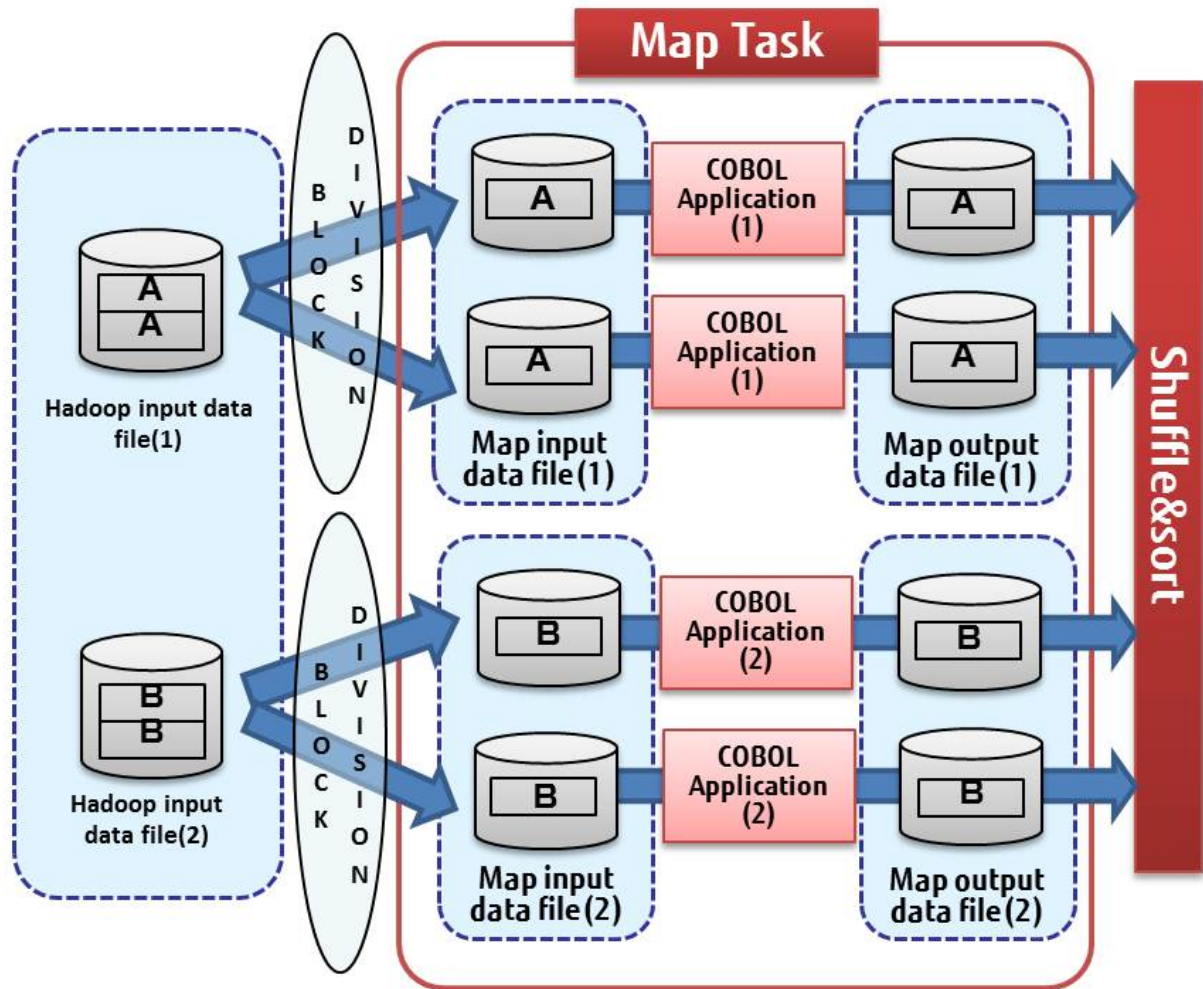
Map Task

A
A
Hadoop input data file(1)

BLOCK
DIVISION

A
COBOL Application (1)
A

A
COBOL Application (1)
A

Map input data file(1)

Map output data file(1)

B
B
Hadoop input data file(2)

BLOCK
DIVISION

B
COBOL Application (2)
B

B
COBOL Application (2)
B

Map input data file(2)

Map output data file(2)

Shuffle&sort